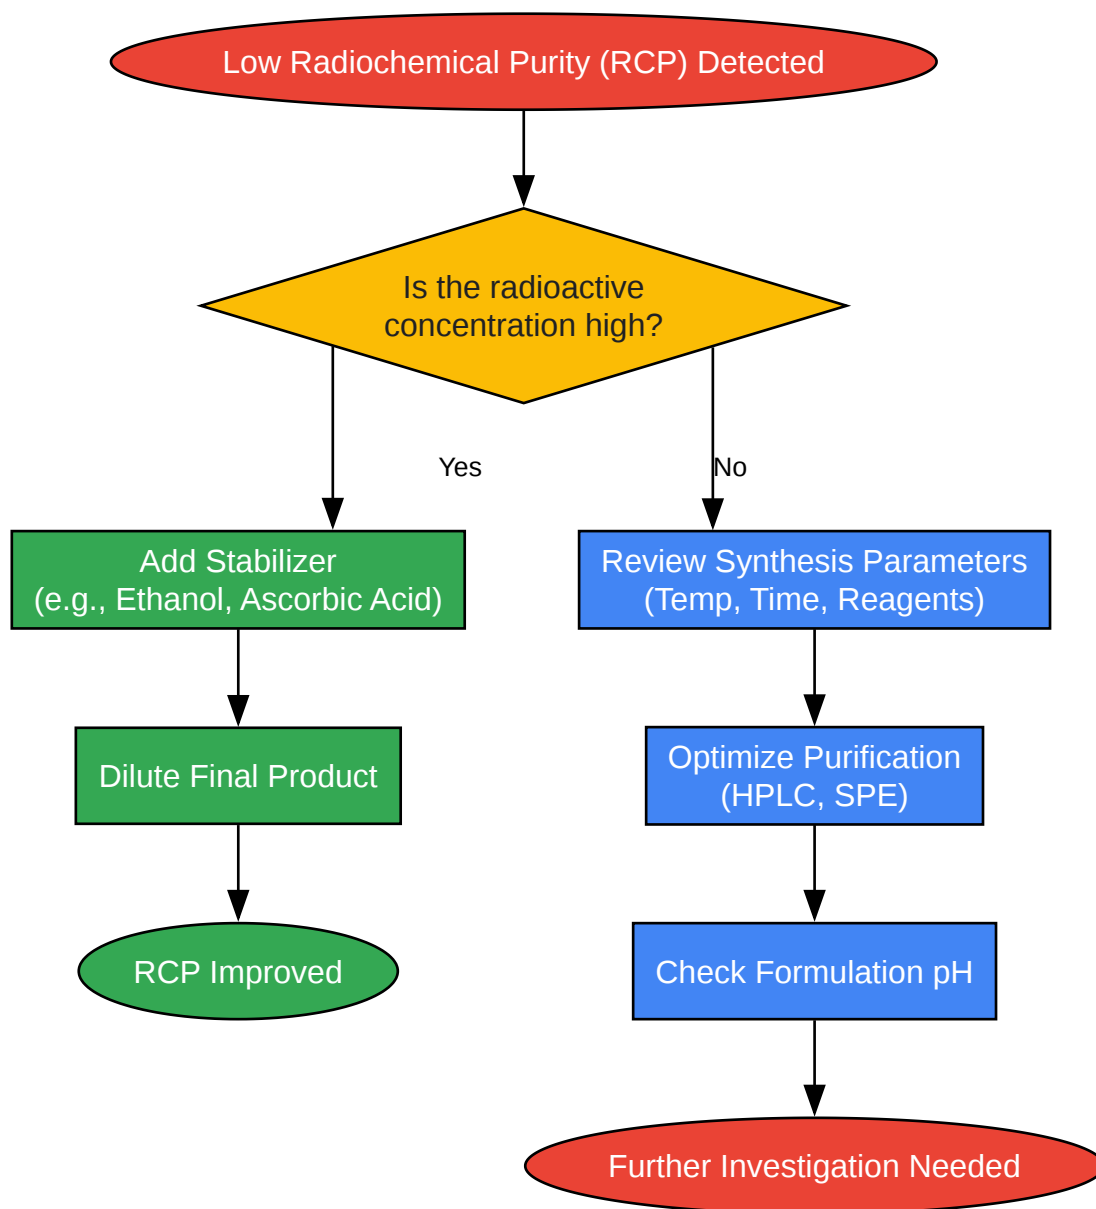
Low Radiochemical Purity (RCP) Detected

Is the radioactive concentration high?

Yes

No

Add Stabilizer
(e.g., Ethanol, Ascorbic Acid)

Dilute Final Product

RCP Improved

Review Synthesis Parameters
(Temp, Time, Reagents)

Optimize Purification
(HPLC, SPE)

Check Formulation pH

Further Investigation Needed